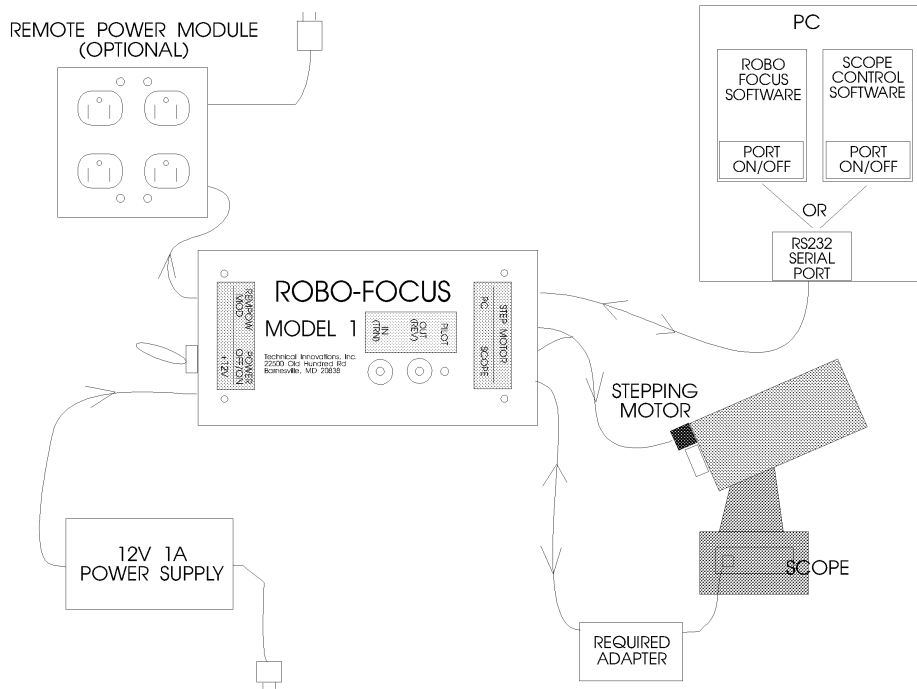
REMOTE POWER MODULE (OPTIONAL)

PC

ROBO FOCUS SOFTWARE

PORT ON/OFF

SCOPE CONTROL SOFTWARE

PORT ON/OFF

OR

RS232 SERIAL PORT

ROBO-FOCUS

MODEL 1

REMPOW MOD

POWER OPTION +12V

IN (TRN)

OUT (REV)

PILOT

PC

STEP MOTOR

SCOPE

Technical Innovations, Inc.
22500 Old Hundred Rd
Barnesville, MD 20838

STEPPING MOTOR

12V 1A POWER SUPPLY

SCOPE

REQUIRED ADAPTER